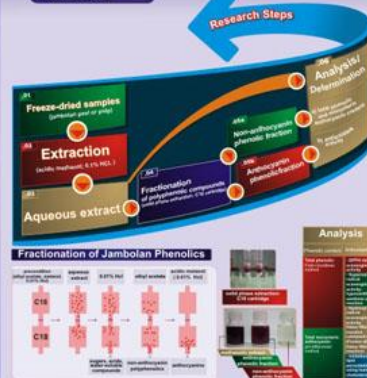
Research Steps

01
Freeze-dried samples
(jambolan peel or pulp)

02
Extraction
(acidic methanol, 0.1% HCl)

03
Aqueous extract

04
Fractionation
of polyphenolic compounds
(solid phase extraction, C18 cartridge)

05a
Non-anthocyanin
phenolic fraction

05b
Anthocyanin
phenolic fraction

06
Analysis/
Determination

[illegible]

Fractionation of Jambolan Phenolics

preconditioning
ethyl acetate, methanol
(0.01% HCl)

aqueous extract

0.01% HCl

ethyl acetate

acidic methanol
(0.01% HCl)

C18

C18

organic acids, water-soluble compounds

non-anthocyanin polyphenolics

anthocyanins

solid phase extraction
C18 cartridge

anthocyanin phenolic fraction

non-anthocyanin phenolic fraction

Analysis

Phenolic content

Total phenolic

Total anthocyanin

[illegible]